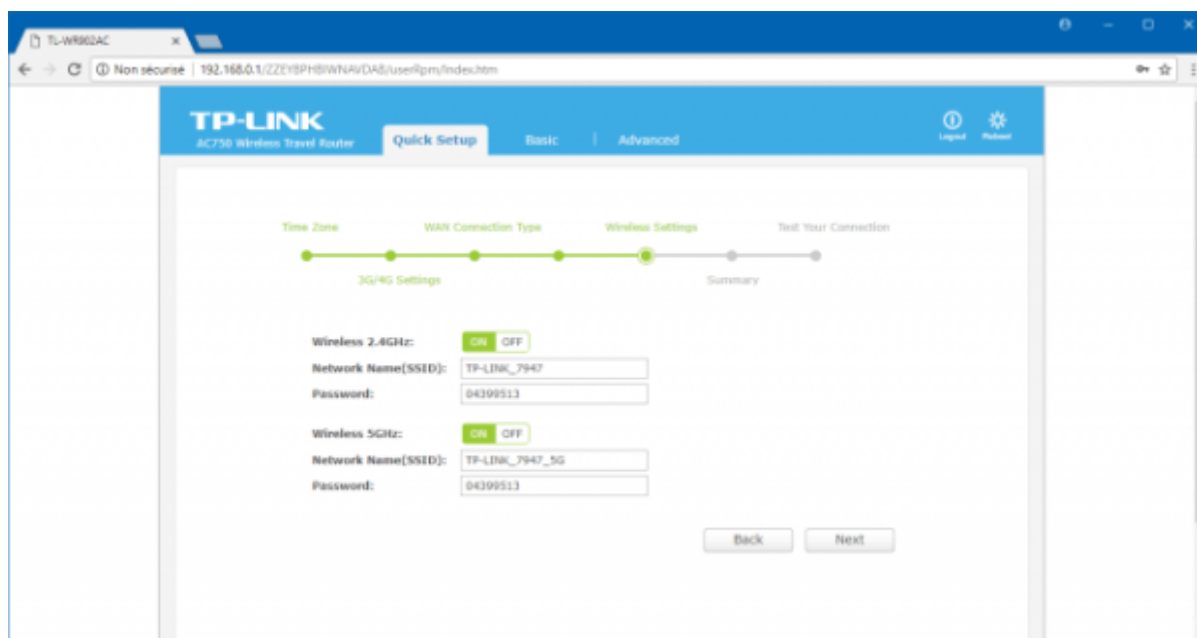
TL-WR902AC

Non sécurisé | 192.168.0.1/ZZEYBPHBIWNAVDAB/userRpm/Index.htm

TP-LINK
AC750 Wireless Travel Router

Quick Setup | Basic | Advanced

Logout Reboot

Time Zone | WAN Connection Type | Wireless Settings | Test Your Connection

3G/4G Settings | Summary

Wireless 2.4GHz: ON OFF
Network Name(SSID): TP-LINK_7947
Password: 04399513

Wireless 5GHz: ON OFF
Network Name(SSID): TP-LINK_7947_5G
Password: 04399513

Back Next